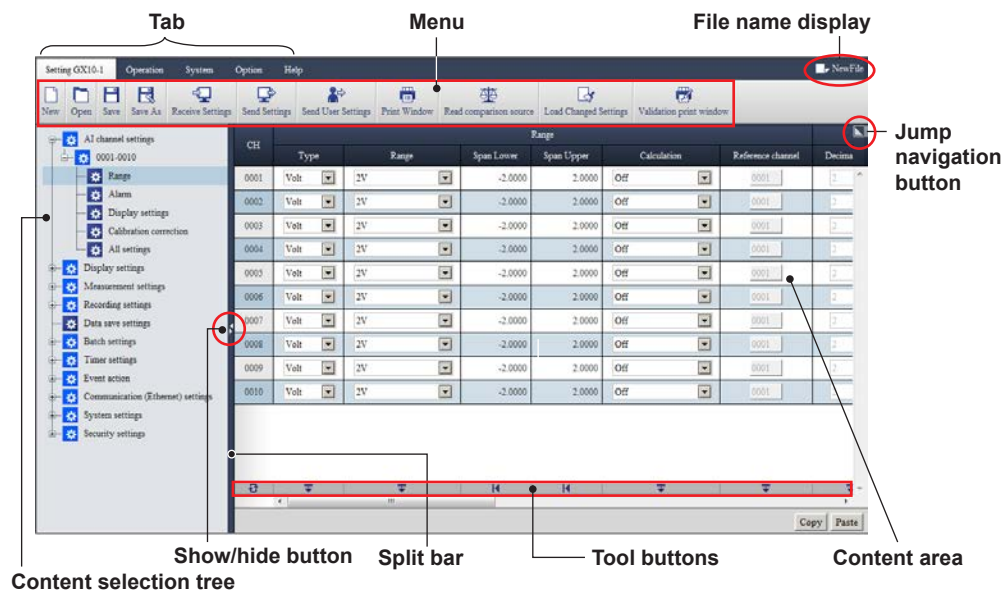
Tab

Menu

File name display

Setting GX10-1 Operation System Option Help

NewFile

New Open Save Save As Receive Settings Send Settings Send User Settings Print Window Read comparison source Load Changed Settings Validation print window

Jump navigation button

AI channel settings
0001-0010
Range
Alarm
Display settings
Calibration correction
All settings
Display settings
Measurement settings
Recording settings
Data save settings
Batch settings
Timer settings
Event action
Communication (Ethernet) settings
System settings
Security settings

| CH | Range | | | | | | |
|---|---|---|---|---|---|---|---|
| | Type | Range | Span Lower | Span Upper | Calculation | Reference channel | Decima |
| 0001 | Volt | 2V | -2.0000 | 2.0000 | Off | 0001 | 2 |
| 0002 | Volt | 2V | -2.0000 | 2.0000 | Off | 0001 | 2 |
| 0003 | Volt | 2V | -2.0000 | 2.0000 | Off | 0001 | 2 |
| 0004 | Volt | 2V | -2.0000 | 2.0000 | Off | 0001 | 2 |
| 0005 | Volt | 2V | -2.0000 | 2.0000 | Off | 0001 | 2 |
| 0006 | Volt | 2V | -2.0000 | 2.0000 | Off | 0001 | 2 |
| 0007 | Volt | 2V | -2.0000 | 2.0000 | Off | 0001 | 2 |
| 0008 | Volt | 2V | -2.0000 | 2.0000 | Off | 0001 | 2 |
| 0009 | Volt | 2V | -2.0000 | 2.0000 | Off | 0001 | 2 |
| 0010 | Volt | 2V | -2.0000 | 2.0000 | Off | 0001 | 2 |

Copy Paste

Show/hide button

Split bar

Tool buttons

Content area

Content selection tree